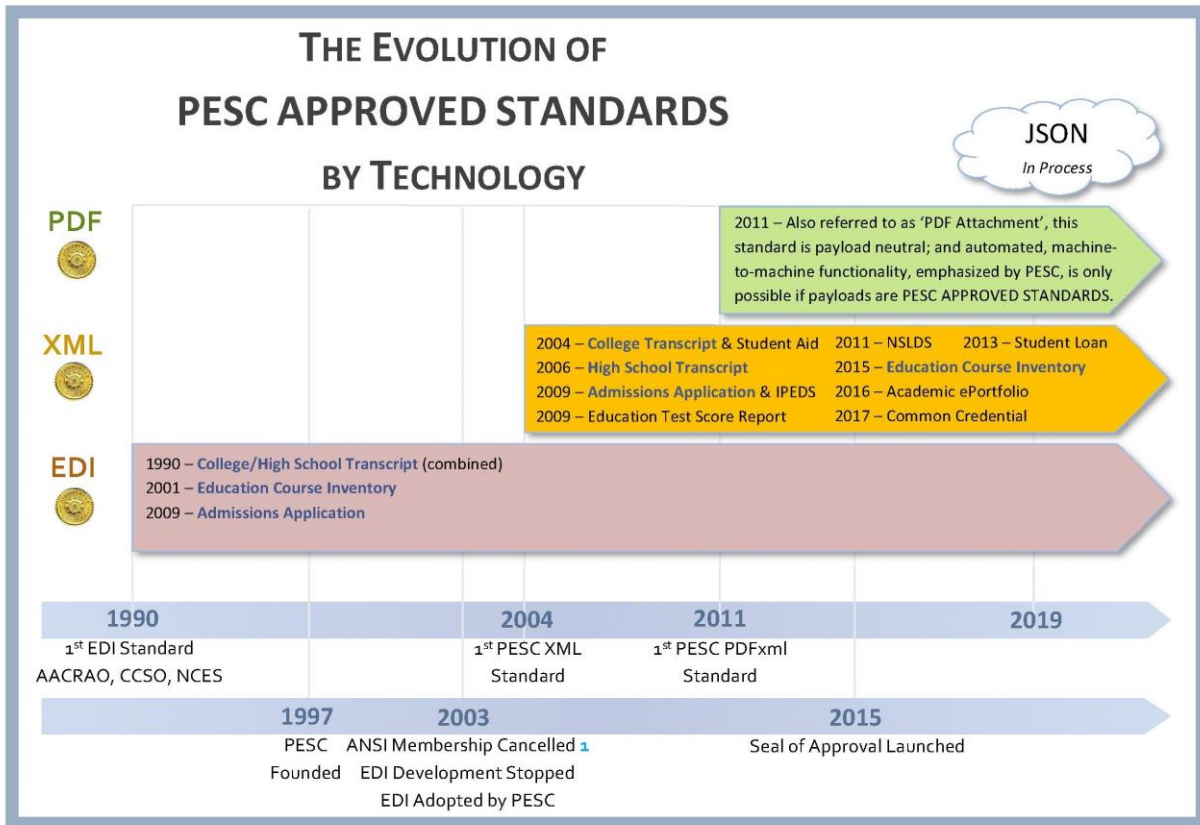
THE EVOLUTION OF
PESC APPROVED STANDARDS
BY TECHNOLOGY

JSON
In Process

PDF

2011 – Also referred to as 'PDF Attachment', this standard is payload neutral; and automated, machine-to-machine functionality, emphasized by PESC, is only possible if payloads are PESC APPROVED STANDARDS.

XML

2004 – College Transcript & Student Aid
2006 – High School Transcript
2009 – Admissions Application & IPEDS
2009 – Education Test Score Report

2011 – NSLDS
2013 – Student Loan
2015 – Education Course Inventory
2016 – Academic ePortfolio
2017 – Common Credential

EDI

1990 – College/High School Transcript (combined)
2001 – Education Course Inventory
2009 – Admissions Application

1990
1st EDI Standard
AACRAO, CCSO, NCES

2004
1st PESC XML Standard

2011
1st PESC PDFxml Standard

2019

1997
PESC Founded

2003
ANSI Membership Cancelled 1
EDI Development Stopped
EDI Adopted by PESC

2015
Seal of Approval Launched